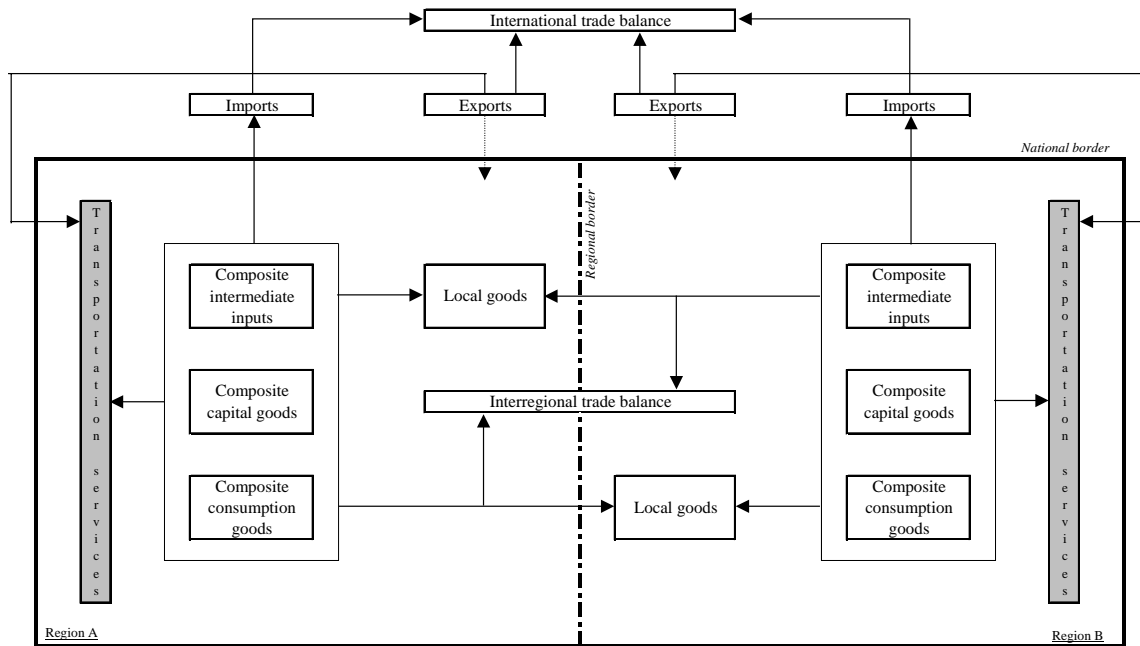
International trade balance

Imports

Exports

Exports

Imports

National border

Regional border

Transportation services

Composite intermediate inputs

Composite capital goods

Composite consumption goods

Local goods

Interregional trade balance

Local goods

Composite intermediate inputs

Composite capital goods

Composite consumption goods

Transportation services

Region A

Region B